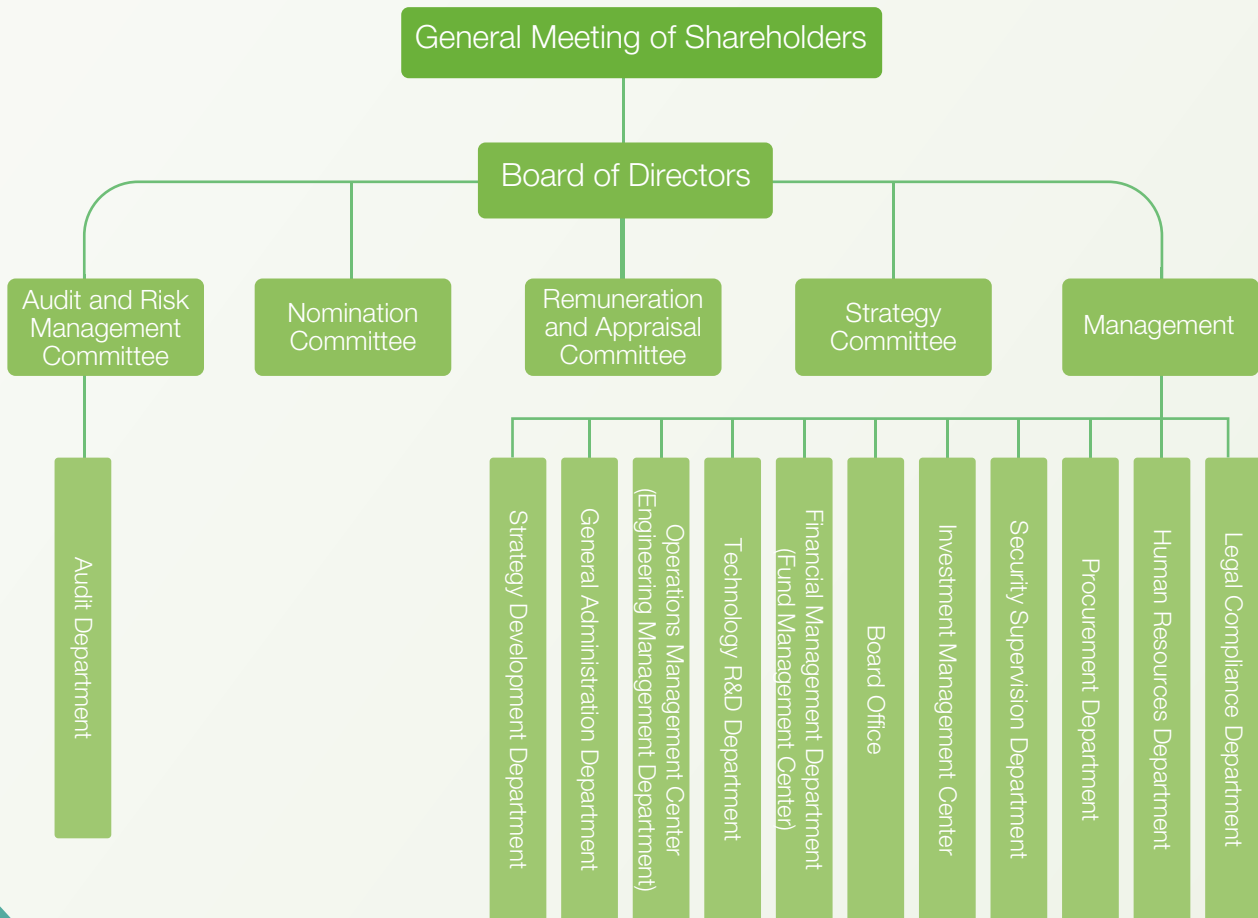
General Meeting of Shareholders

Board of Directors

Audit and Risk Management Committee

Nomination Committee

Remuneration and Appraisal Committee

Strategy Committee

Management

Audit Department

Strategy Development Department

General Administration Department

Operations Management Center (Engineering Management Department)

Technology R&D Department

Financial Management Department (Fund Management Center)

Board Office

Investment Management Center

Security Supervision Department

Procurement Department

Human Resources Department

Legal Compliance Department